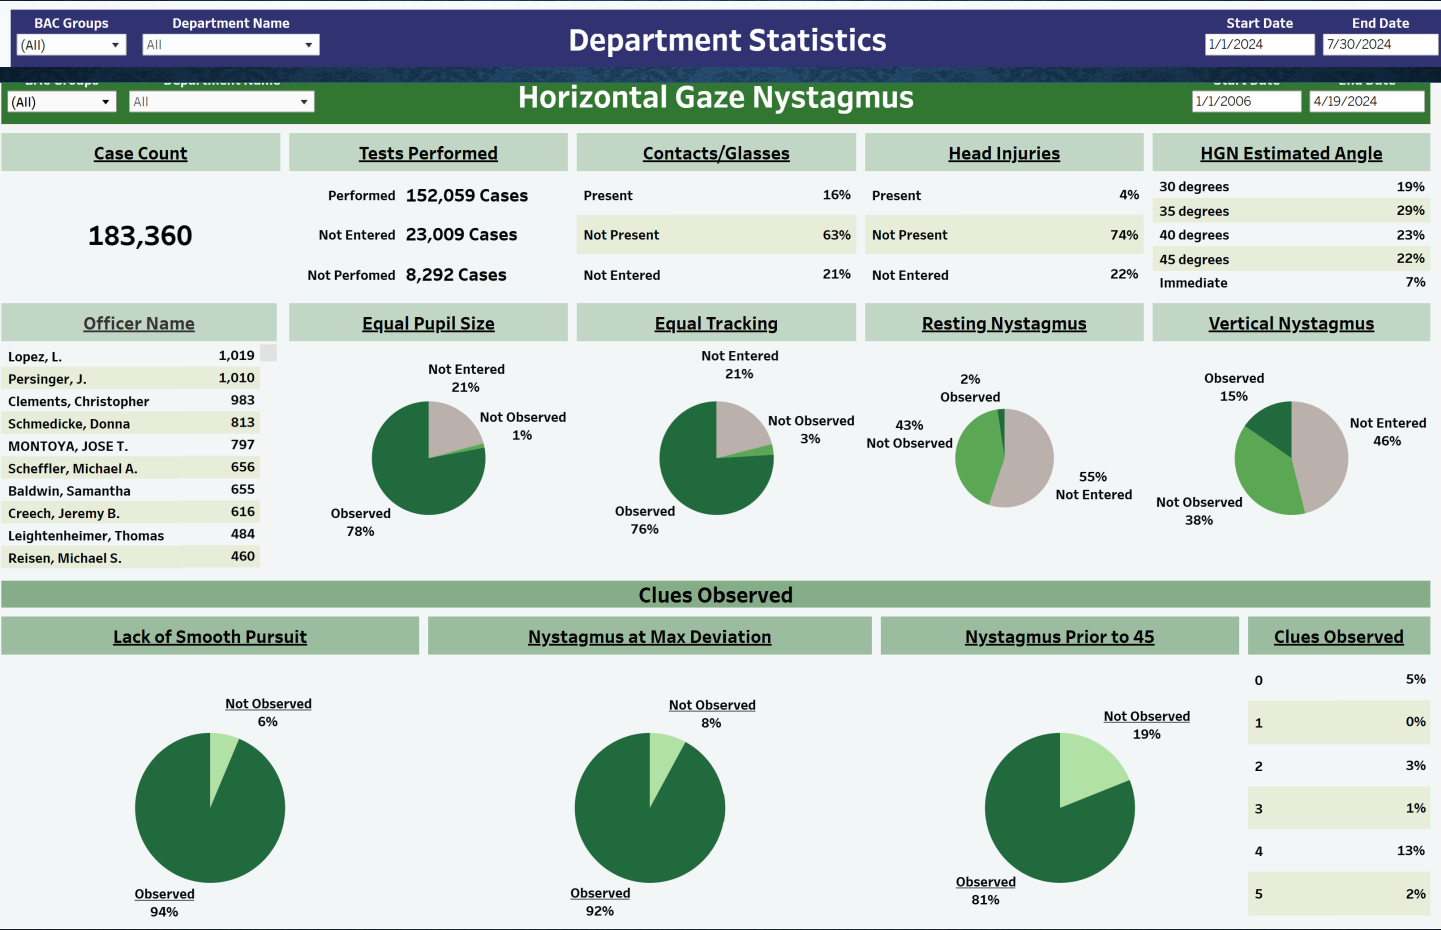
BAC Groups
(All)
Department Name
All
Department Statistics
Start Date
1/1/2024
End Date
7/30/2024

(All)
All
Horizontal Gaze Nystagmus
1/1/2006
4/19/2024

Case Count

183,360

Tests Performed

| | |
|---|---|
| Performed | 152,059 Cases |
| Not Entered | 23,009 Cases |
| Not Perfomed | 8,292 Cases |

Contacts/Glasses

| | |
|---|---|
| Present | 16% |
| Not Present | 63% |
| Not Entered | 21% |

Head Injuries

| | |
|---|---|
| Present | 4% |
| Not Present | 74% |
| Not Entered | 22% |

HGN Estimated Angle

| | |
|---|---|
| 30 degrees | 19% |
| 35 degrees | 29% |
| 40 degrees | 23% |
| 45 degrees | 22% |
| Immediate | 7% |

Officer Name

| | |
|---|---|
| Lopez, L. | 1,019 |
| Persinger, J. | 1,010 |
| Clements, Christopher | 983 |
| Schmedicke, Donna | 813 |
| MONTOYA, JOSE T. | 797 |
| Scheffler, Michael A. | 656 |
| Baldwin, Samantha | 655 |
| Creech, Jeremy B. | 616 |
| Leightenheimer, Thomas | 484 |
| Reisen, Michael S. | 460 |

Equal Pupil Size
Not Entered 21%
Not Observed 1%
Observed 78%

Equal Tracking
Not Entered 21%
Not Observed 3%
Observed 76%

Resting Nystagmus
2% Observed
43% Not Observed
55% Not Entered

Vertical Nystagmus
Observed 15%
Not Entered 46%
Not Observed 38%

Clues Observed

Lack of Smooth Pursuit
Not Observed 6%
Observed 94%

Nystagmus at Max Deviation
Not Observed 8%
Observed 92%

Nystagmus Prior to 45
Not Observed 19%
Observed 81%

Clues Observed

| | |
|---|---|
| 0 | 5% |
| 1 | 0% |
| 2 | 3% |
| 3 | 1% |
| 4 | 13% |
| 5 | 2% |